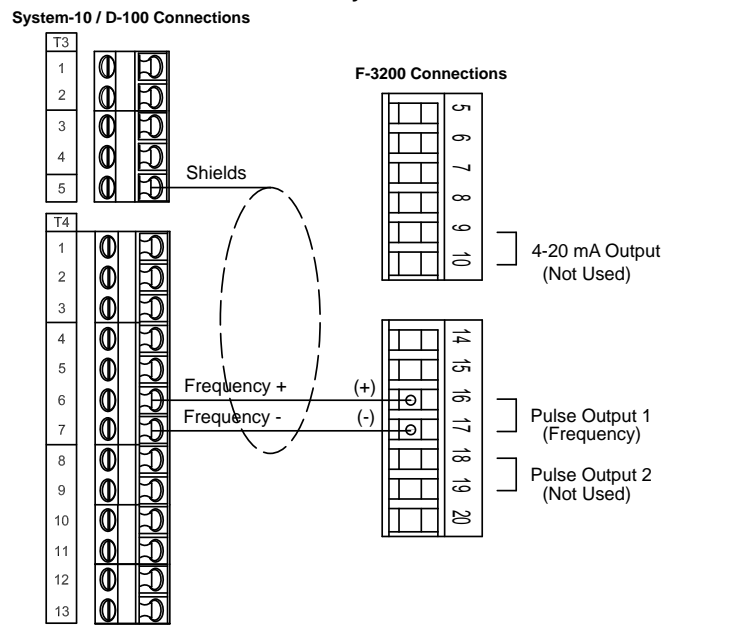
System-10 / D-100 Connections

T3
1
2
3
4
5

Shields

T4
1
2
3
4
5
6
7
8
9
10
11
12
13

Frequency +
Frequency -

F-3200 Connections

5
6
7
8
9
10

4-20 mA Output
(Not Used)

14
15
(+)
16
(-)
17
18
19
20

Pulse Output 1
(Frequency)

Pulse Output 2
(Not Used)